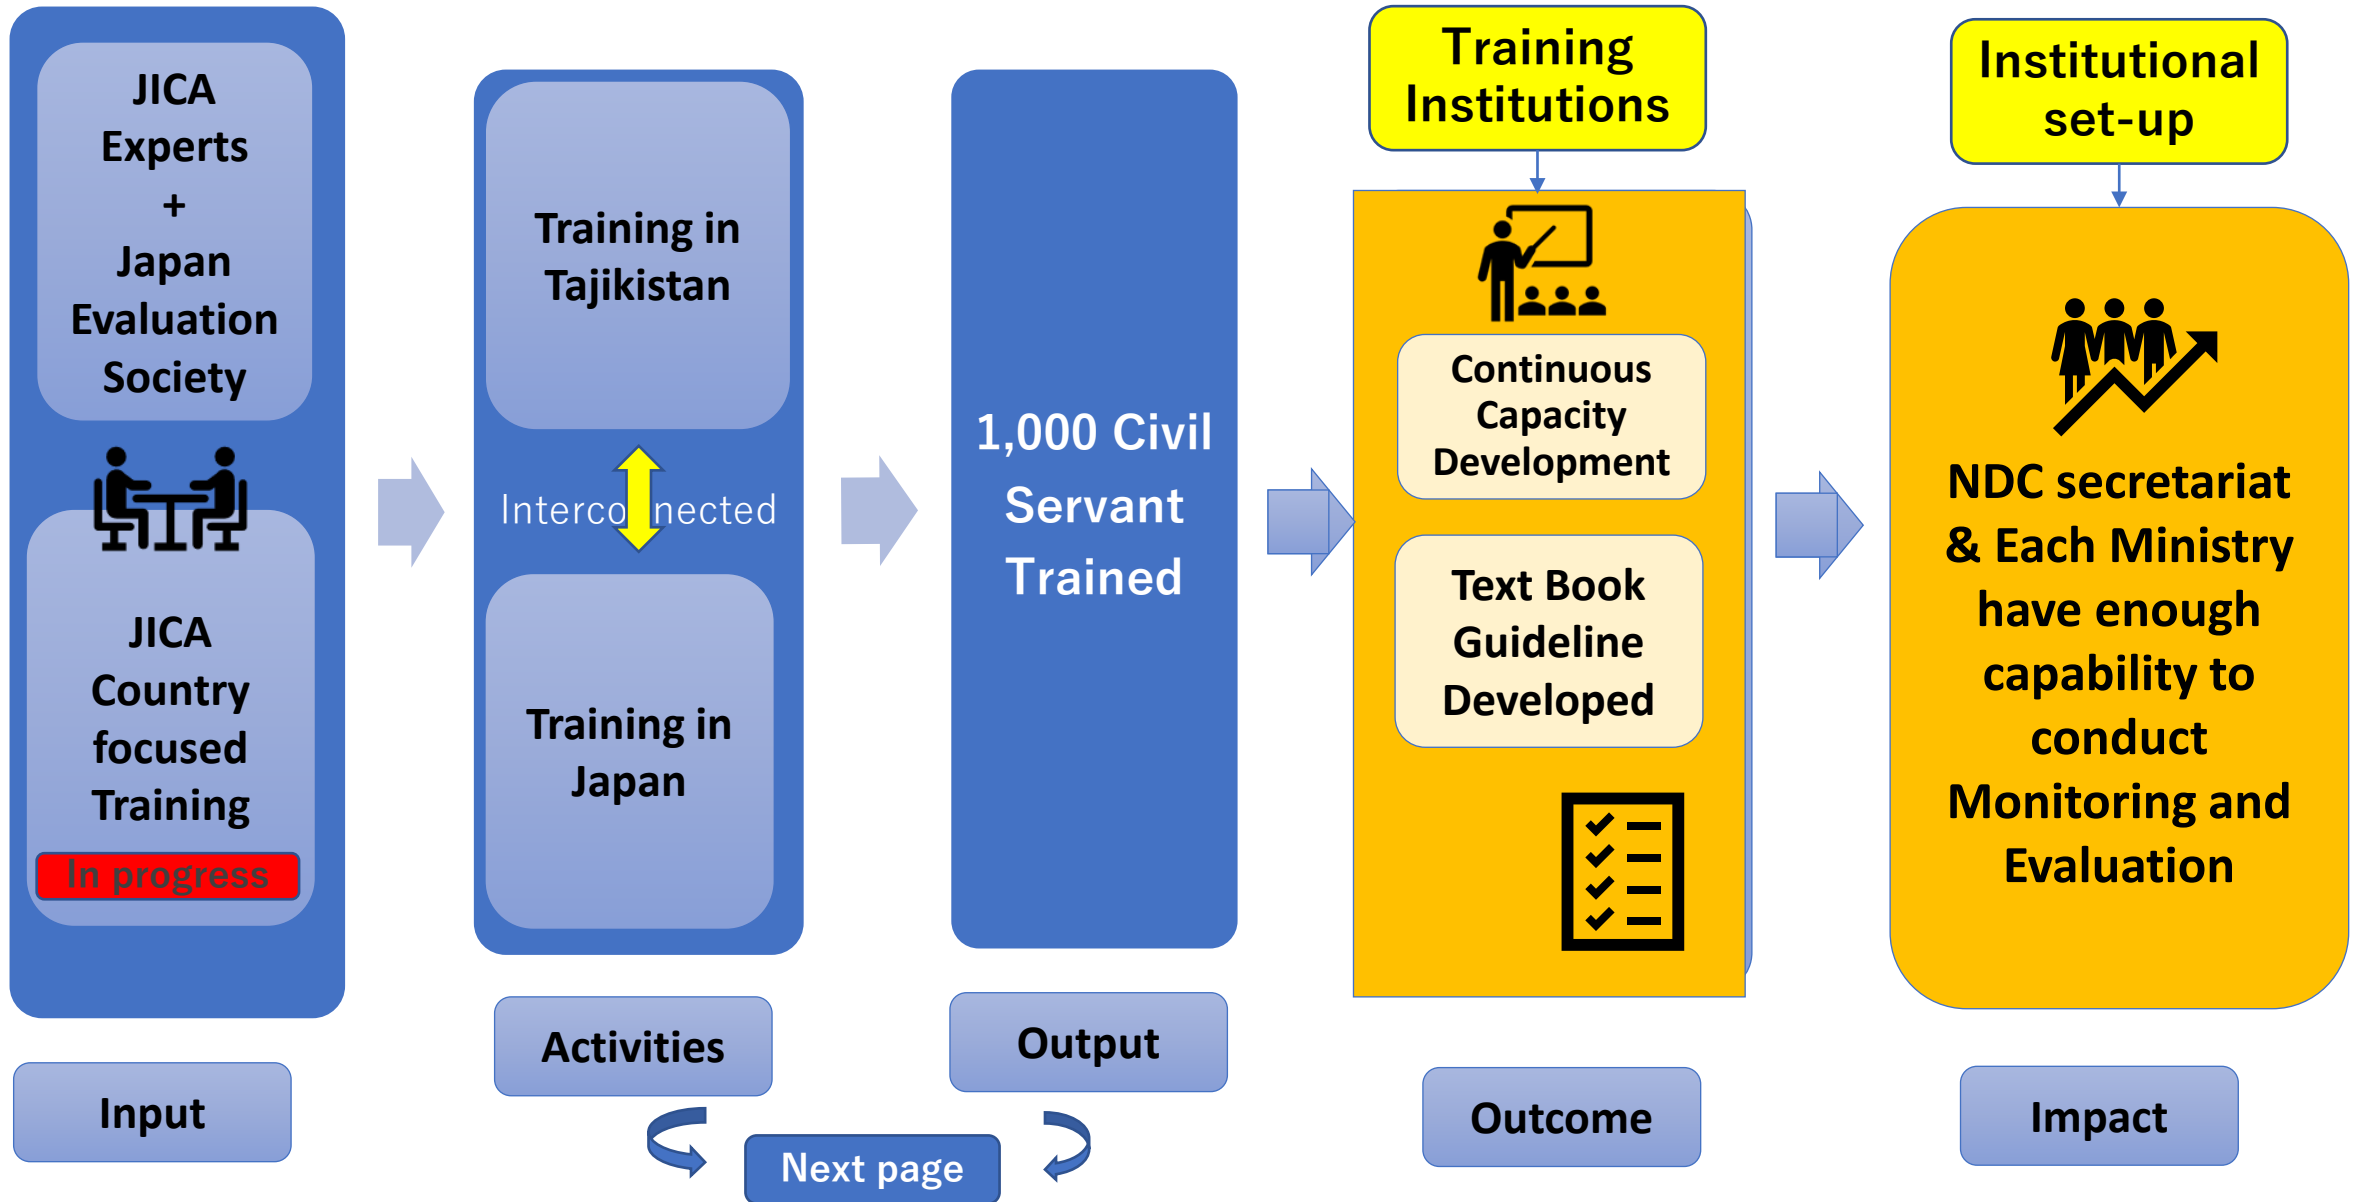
JICA Experts + Japan Evaluation Society

JICA Country focused Training

In progress

Input

Training in Tajikistan

Interco nected

Training in Japan

Activities

1,000 Civil Servant Trained

Output

Next page

Training Institutions

Continuous Capacity Development

Text Book Guideline Developed

Outcome

Institutional set-up

NDC secretariat & Each Ministry have enough capability to conduct Monitoring and Evaluation

Impact